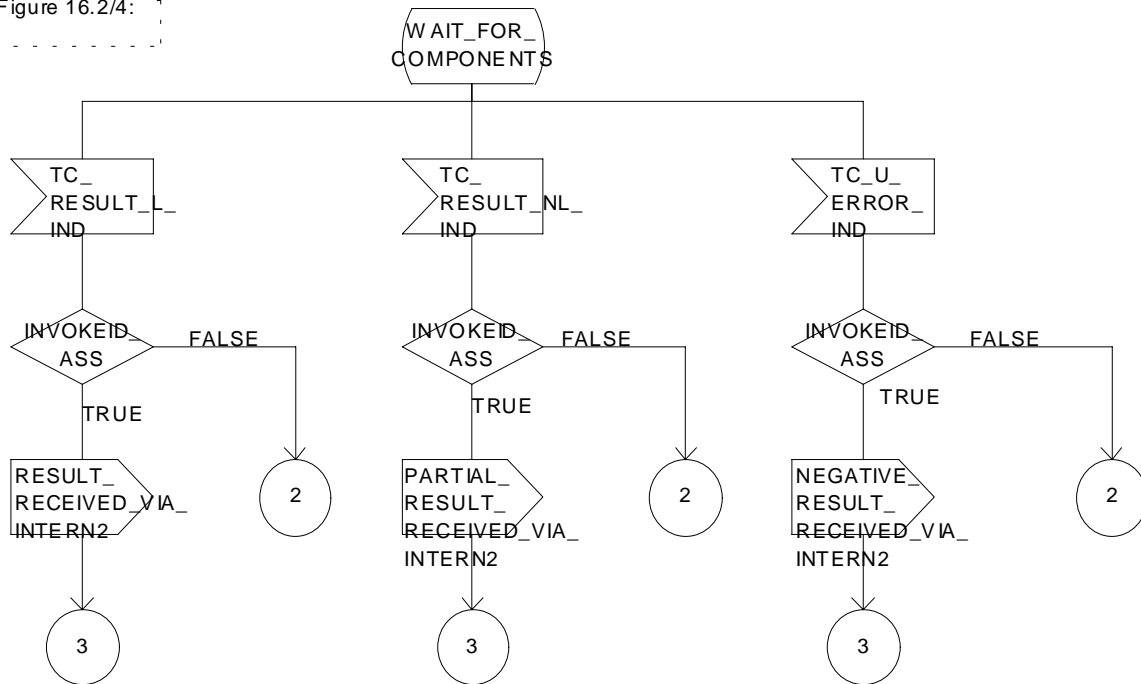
Figure 16.2/4:

W AIT_FOR_ COMPONENTS

TC_ RESULT_L_ IND

TC_ RESULT_NL_ IND

TC_U_ ERROR_ IND

INVOKEID_ ASS

FALSE

TRUE

INVOKEID_ ASS

FALSE

TRUE

INVOKEID_ ASS

FALSE

TRUE

RESULT_ RECEIVED_VIA_ INTERN2

2

PARTIAL_ RESULT_ RECEIVED_VIA_ INTERN2

2

NEGATIVE_ RESULT_ RECEIVED_VIA_ INTERN2

2

3

3

3